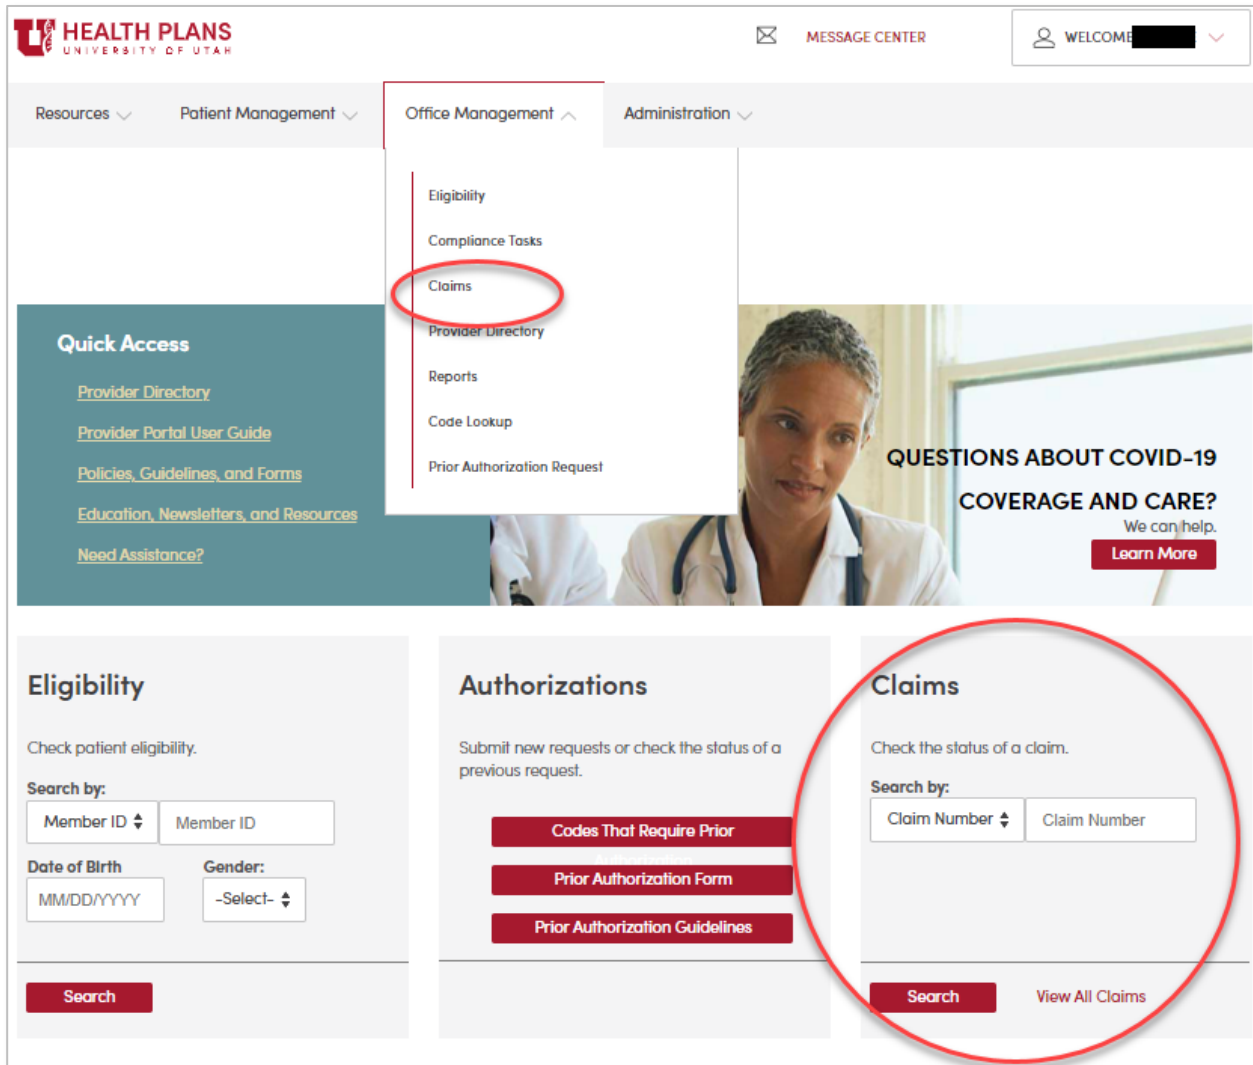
HEALTH PLANS
UNIVERSITY OF UTAH

MESSAGE CENTER

WELCOME

Resources

Patient Management

Office Management

Administration

Eligibility

Compliance Tasks

Claims

Provider Directory

Reports

Code Lookup

Prior Authorization Request

Quick Access

Provider Directory

Provider Portal User Guide

Policies, Guidelines, and Forms

Education, Newsletters, and Resources

Need Assistance?

QUESTIONS ABOUT COVID-19 COVERAGE AND CARE?

We can help.

Learn More

Eligibility

Check patient eligibility.

Search by:

Member ID

Member ID

Date of Birth

MM/DD/YYYY

Gender:

-Select-

Search

Authorizations

Submit new requests or check the status of a previous request.

Codes That Require Prior Authorization

Prior Authorization Form

Prior Authorization Guidelines

Claims

Check the status of a claim.

Search by:

Claim Number

Claim Number

Search

View All Claims